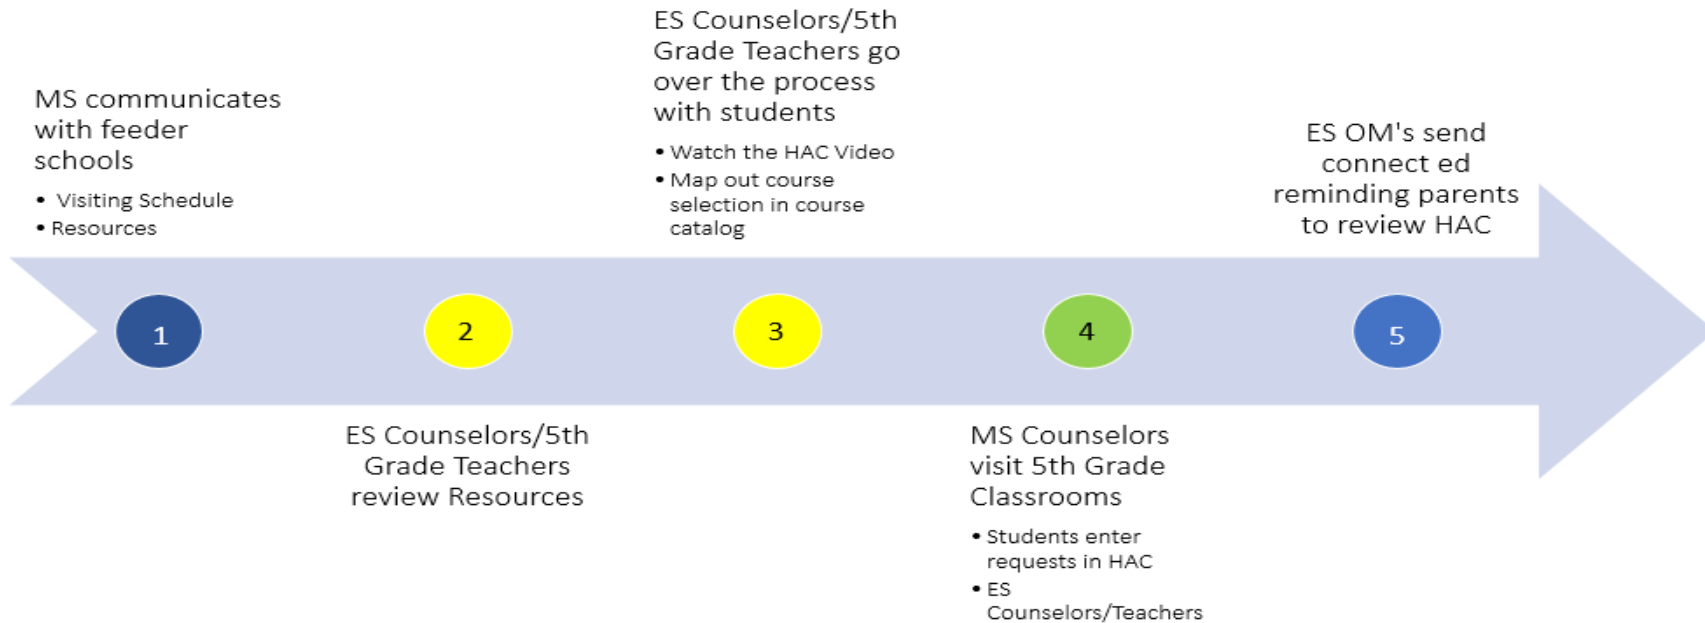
MS communicates with feeder schools

- Visiting Schedule
- Resources

ES Counselors/5th Grade Teachers go over the process with students

- Watch the HAC Video
- Map out course selection in course catalog

ES OM's send connect ed reminding parents to review HAC

1

2

3

4

5

ES Counselors/5th Grade Teachers review Resources

MS Counselors visit 5th Grade Classrooms

- Students enter requests in HAC
- ES Counselors/Teachers